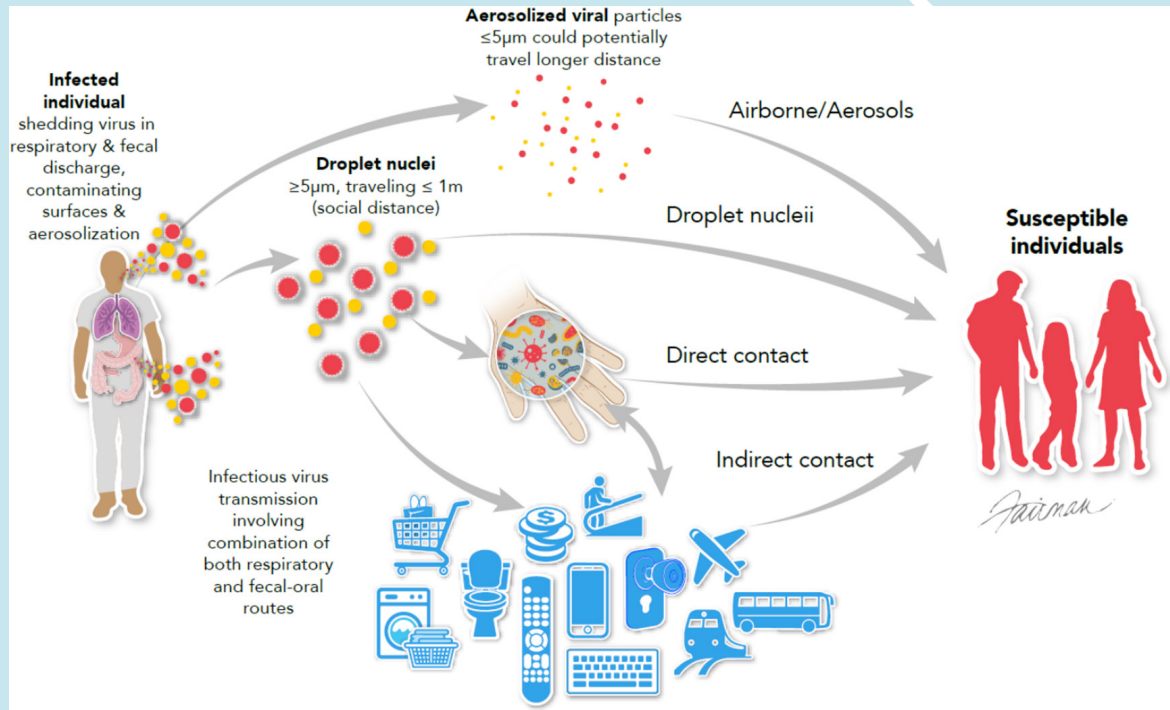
Aerosolized viral particles ≤5µm could potentially travel longer distance

Infected individual shedding virus in respiratory & fecal discharge, contaminating surfaces & aerosolization

Droplet nuclei ≥5µm, traveling ≤ 1m (social distance)

Airborne/Aerosols

Droplet nucleii

Susceptible individuals

Direct contact

Indirect contact

Infectious virus transmission involving combination of both respiratory and fecal-oral routes

Fairman